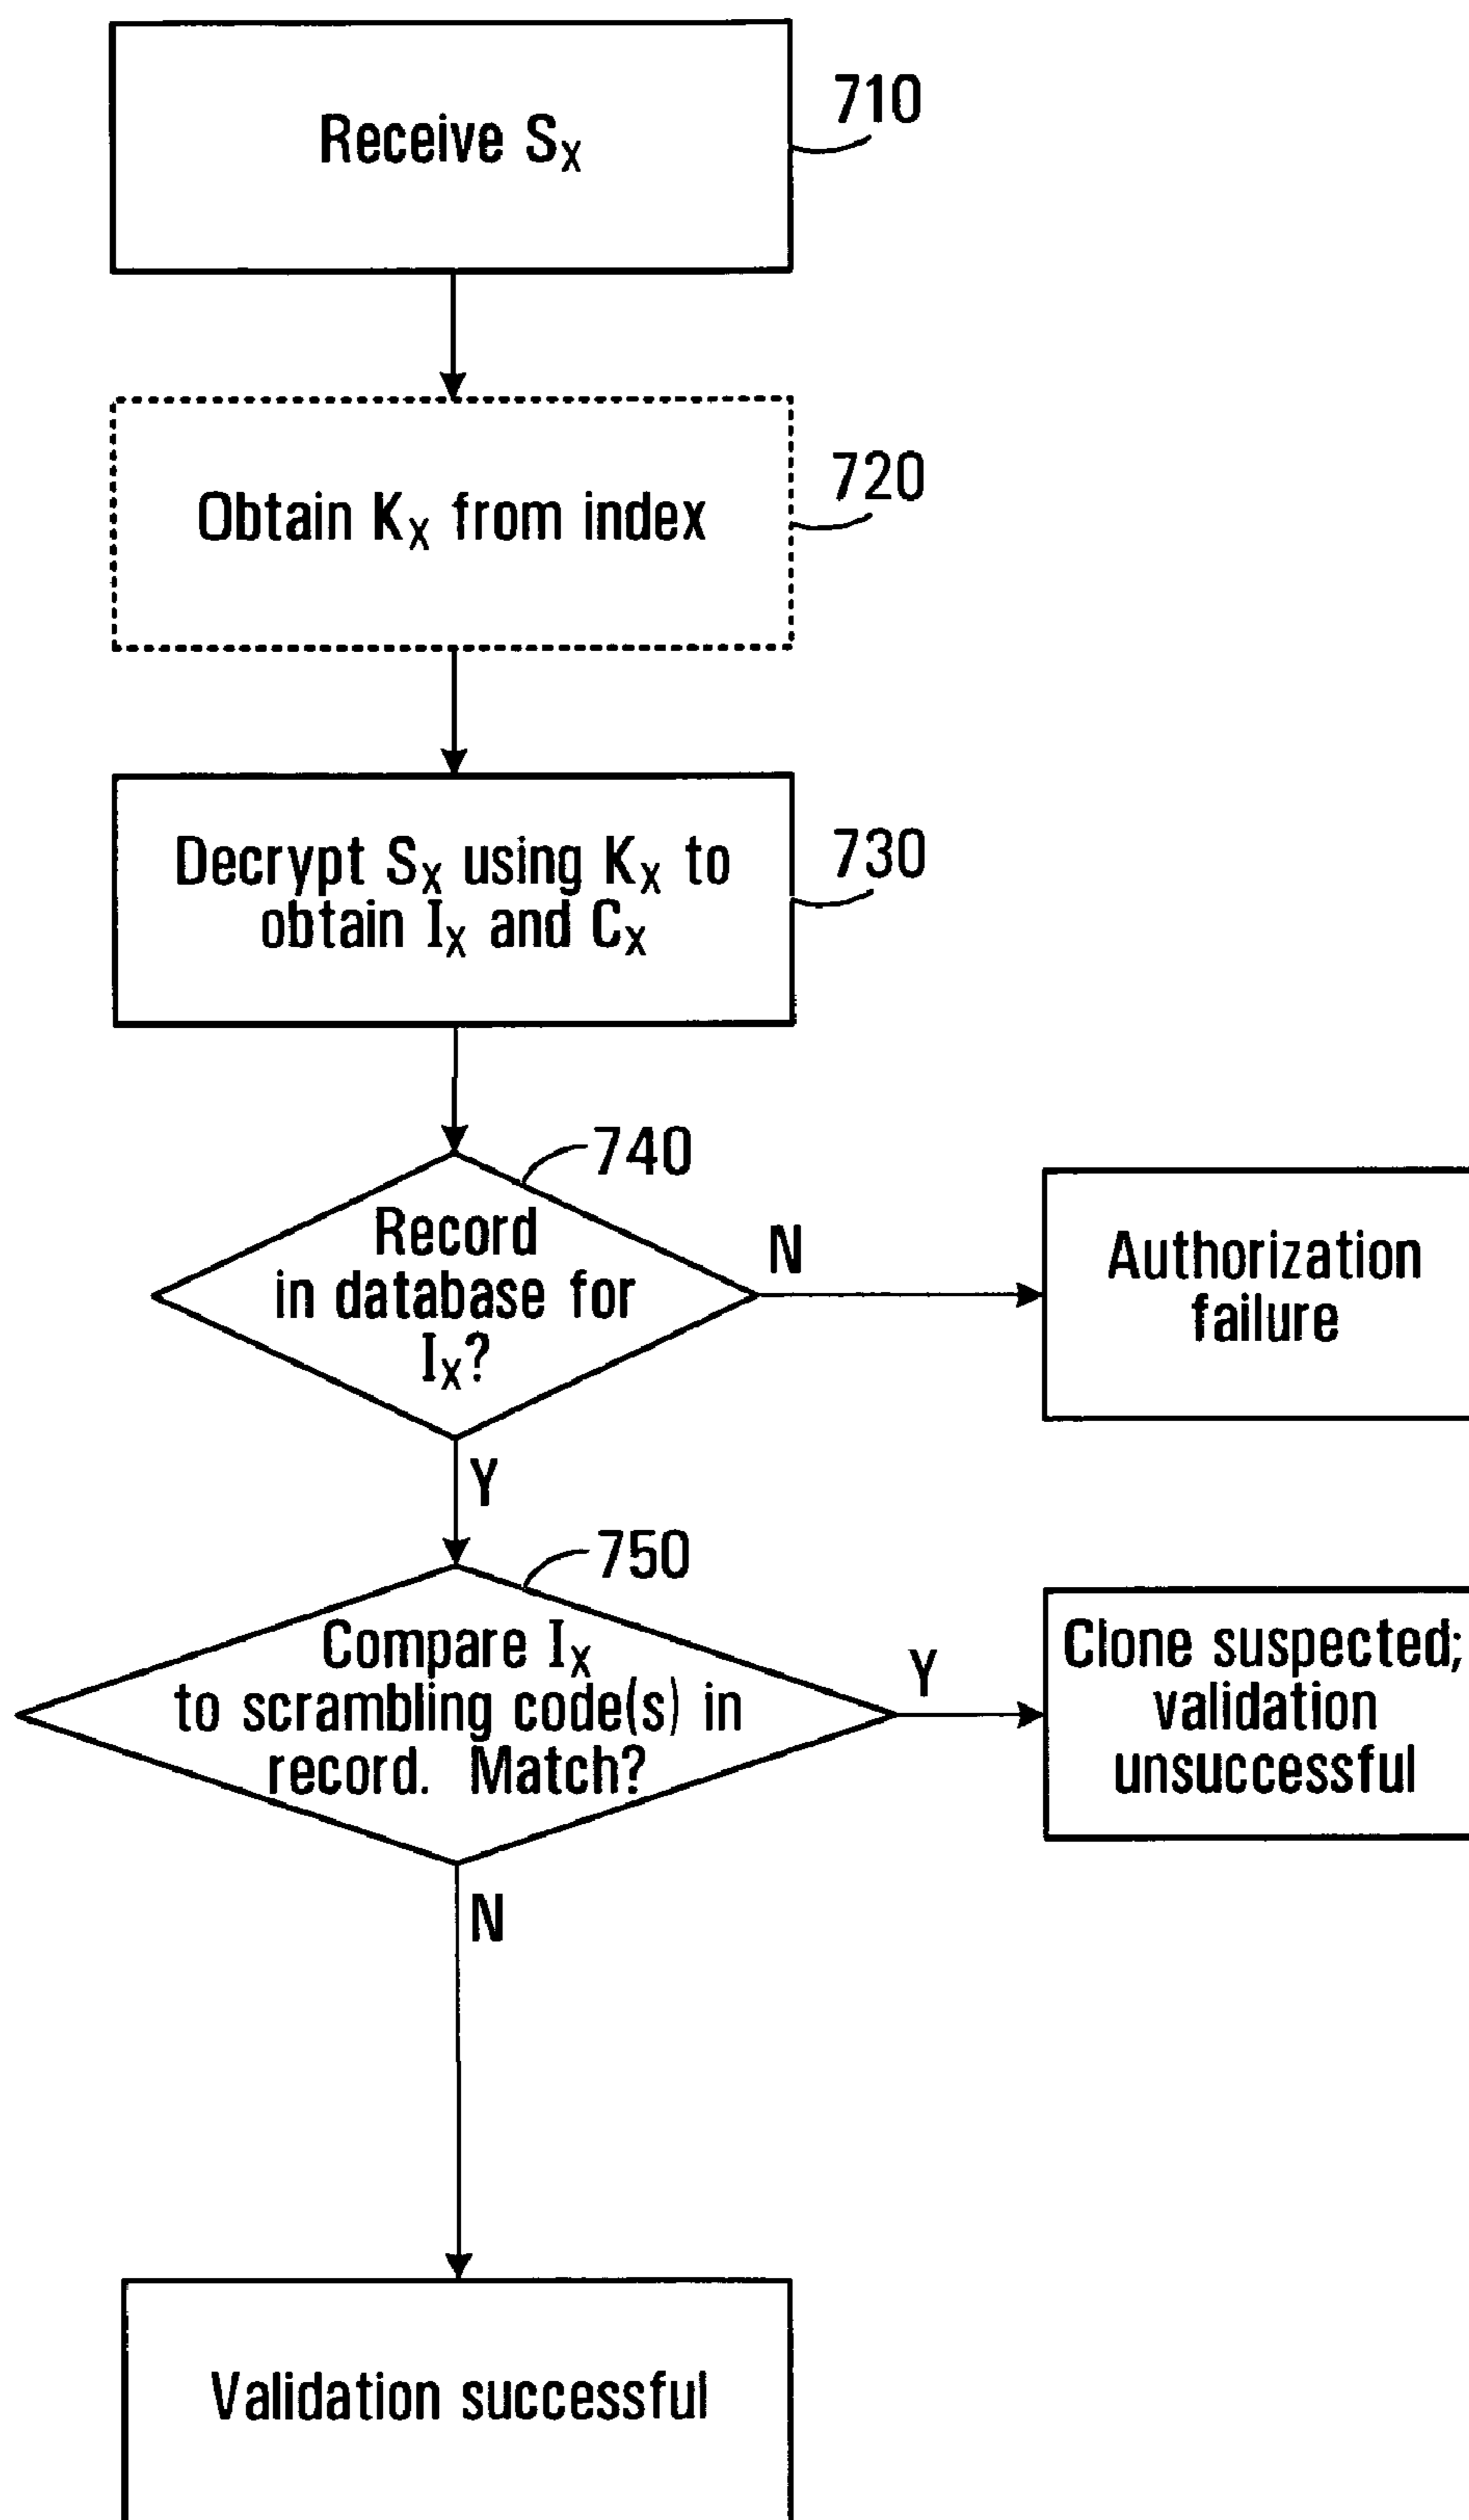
Receive $S_X$

710

Obtain $K_X$ from index

720

Decrypt $S_X$ using $K_X$ to obtain $I_X$ and $C_X$

730

740

Record in database for $I_X$?

N

Authorization failure

Y

750

Compare $I_X$ to scrambling code(s) in record. Match?

Y

Clone suspected; validation unsuccessful

N

Validation successful